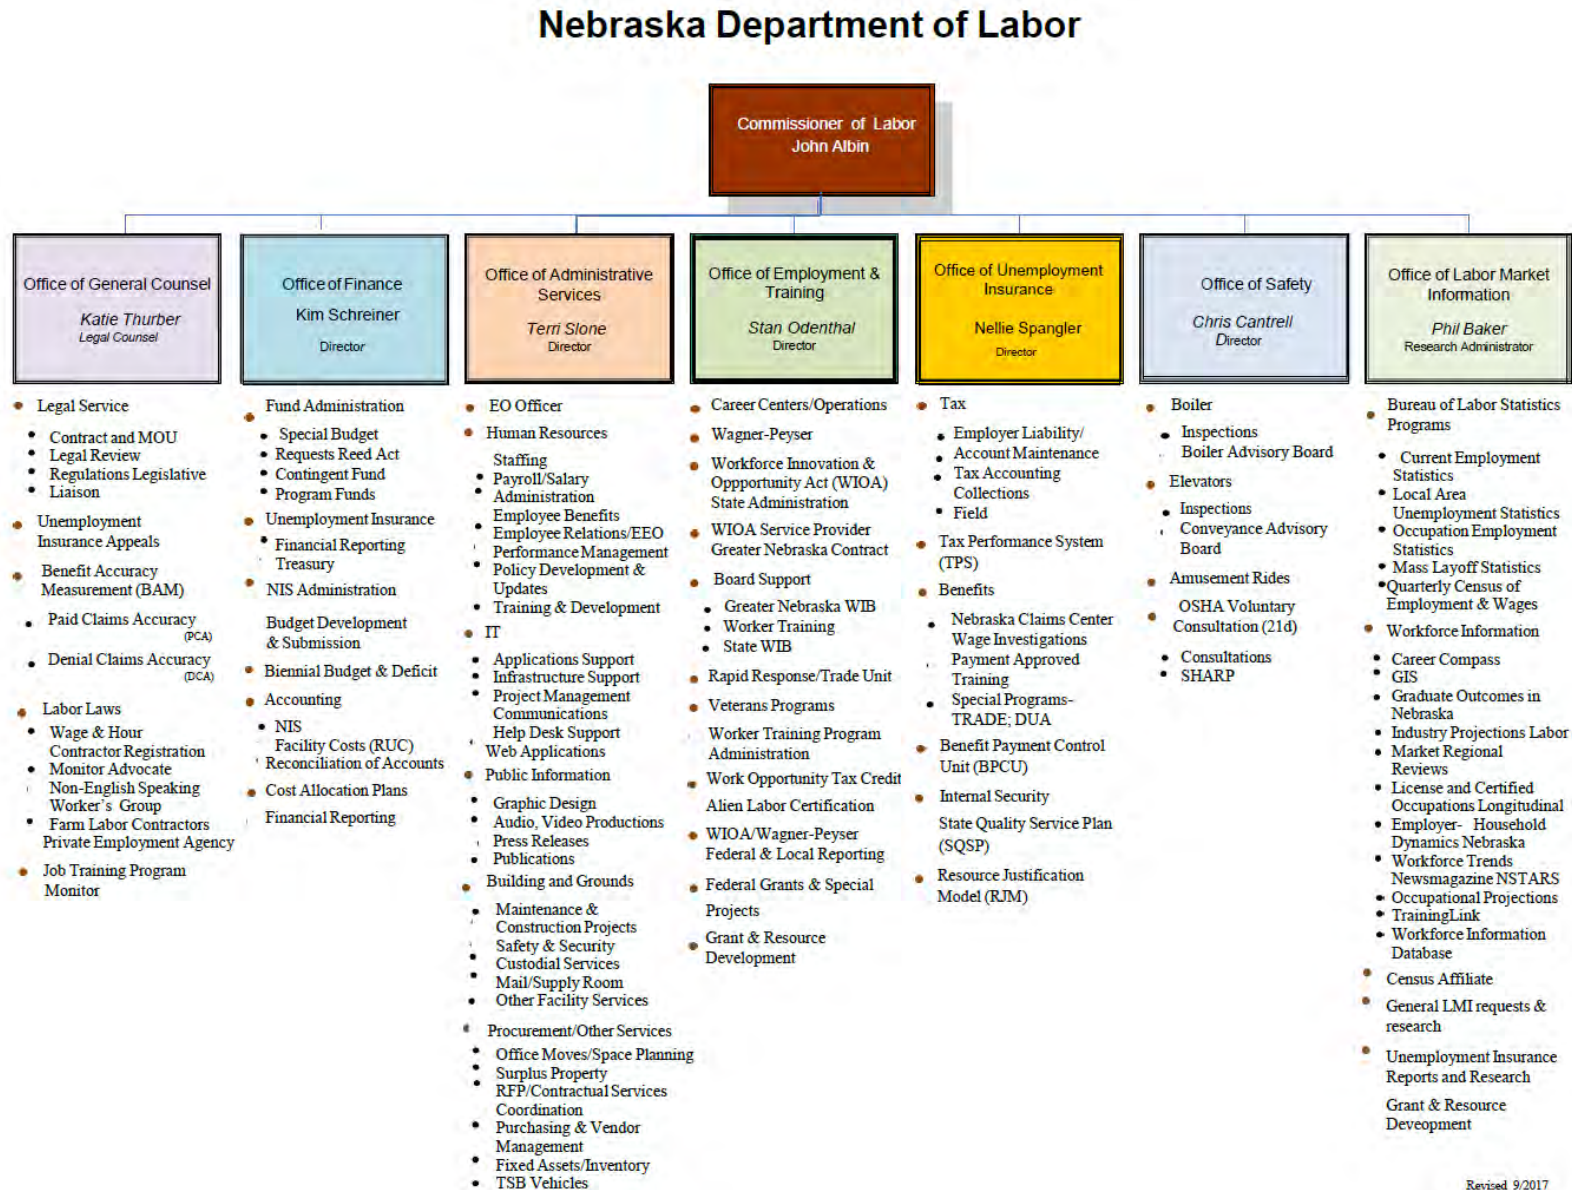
Nebraska Department of Labor

Commissioner of Labor
John Albin

Office of General Counsel
Katie Thurber
Legal Counsel

- Legal Service
- Contract and MOU
- Legal Review
- Regulations Legislative
- Liaison
- Unemployment Insurance Appeals
- Benefit Accuracy Measurement (BAM)
- Paid Claims Accuracy (PCA)
- Denial Claims Accuracy (DCA)
- Labor Laws
- Wage & Hour
- Contractor Registration
- Monitor Advocate
- Non-English Speaking Worker's Group
- Farm Labor Contractors
- Private Employment Agency
- Job Training Program Monitor

Office of Finance
Kim Schreiner
Director

- Fund Administration
- Special Budget
- Requests Reed Act
- Contingent Fund
- Program Funds
- Unemployment Insurance
- Financial Reporting
- Treasury
- NIS Administration
- Budget Development & Submission
- Biennial Budget & Deficit
- Accounting
- NIS
- Facility Costs (RUC)
- Reconciliation of Accounts
- Cost Allocation Plans
- Financial Reporting

Office of Administrative Services
Terri Slone
Director

- EO Officer
- Human Resources
- Staffing
- Payroll/Salary Administration
- Employee Benefits
- Employee Relations/EEO
- Performance Management
- Policy Development & Updates
- Training & Development
- IT
- Applications Support
- Infrastructure Support
- Project Management
- Communications
- Help Desk Support
- Web Applications
- Public Information
- Graphic Design
- Audio, Video Productions
- Press Releases
- Publications
- Building and Grounds
- Maintenance & Construction Projects
- Safety & Security
- Custodial Services
- Mail/Supply Room
- Other Facility Services
- Procurement/Other Services
- Office Moves/Space Planning
- Surplus Property
- RFP/Contractual Services Coordination
- Purchasing & Vendor Management
- Fixed Assets/Inventory
- TSB Vehicles

Office of Employment & Training
Stan Odenthal
Director

- Career Centers/Operations
- Wagner-Peyser
- Workforce Innovation & Oppportunity Act (WIOA) State Administration
- WIOA Service Provider Greater Nebraska Contract
- Board Support
- Greater Nebraska WIB
- Worker Training
- State WIB
- Rapid Response/Trade Unit
- Veterans Programs
- Worker Training Program Administration
- Work Opportunity Tax Credit
- Alien Labor Certification
- WIOA/Wagner-Peyser Federal & Local Reporting
- Federal Grants & Special Projects
- Grant & Resource Development

Office of Unemployment Insurance
Nellie Spangler
Director

- Tax
- Employer Liability/ Account Maintenance
- Tax Accounting Collections
- Field
- Tax Perfomance System (TPS)
- Benefits
- Nebraska Claims Center
- Wage Investigations
- Payment Approved Training
- Special Programs- TRADE; DUA
- Benefit Payment Control Unit (BPCU)
- Internal Security
- State Quality Service Plan (SQSP)
- Resource Justification Model (RJM)

Office of Safety
Chris Cantrell
Director

- Boiler
- Inspections
- Boiler Advisory Board
- Elevators
- Inspections
- Conveyance Advisory Board
- Amusement Rides
- OSHA Voluntary Consultation (21d)
- Consultations
- SHARP

Office of Labor Market Information
Phil Baker
Research Administrator

- Bureau of Labor Statistics Programs
- Current Employment Statistics
- Local Area Unemployment Statistics
- Occupation Employment Statistics
- Mass Layoff Statistics
- Quarterly Census of Employment & Wages
- Workforce Information
- Career Compass
- GIS
- Graduate Outcomes in Nebraska
- Industry Projections Labor
- Market Regional Reviews
- License and Certified Occupations Longitudinal
- Employer- Household Dynamics Nebraska
- Workforce Trends Newsmagazine NSTARS
- Occupational Projections
- TrainingLink
- Workforce Information Database
- Census Affiliate
- General LMI requests & research
- Unemployment Insurance Reports and Research
- Grant & Resource Deveopment

Revised 9/2017